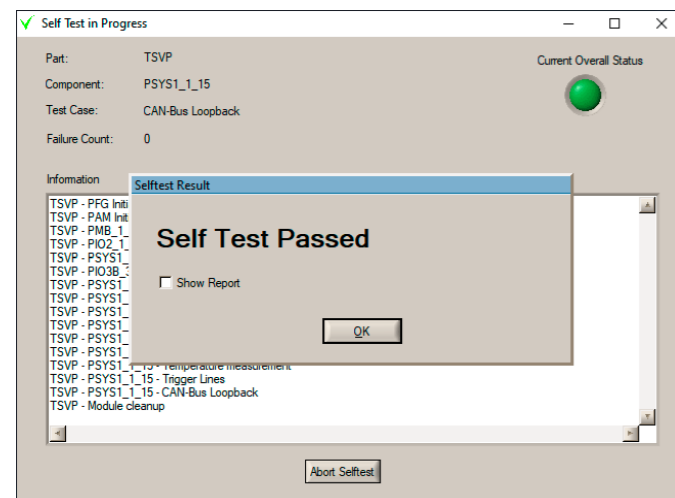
Self Test in Progress

Part: TSVP
Component: PSYS1_1_15
Test Case: CAN-Bus Loopback
Failure Count: 0

Current Overall Status

Information

TSVP - PFG Initi
TSVP - PAM Init
TSVP - PMB_1_
TSVP - PIO2_1_
TSVP - PSYS1_
TSVP - PIO3B_3
TSVP - PSYS1_
TSVP - PSYS1_
TSVP - PSYS1_
TSVP - PSYS1_
TSVP - PSYS1_
TSVP - PSYS1_
TSVP - PSYS1_1_15 - Temperature measurement
TSVP - PSYS1_1_15 - Trigger Lines
TSVP - PSYS1_1_15 - CAN-Bus Loopback
TSVP - Module cleanup

Selftest Result

Self Test Passed

Show Report

OK

Abort Selftest